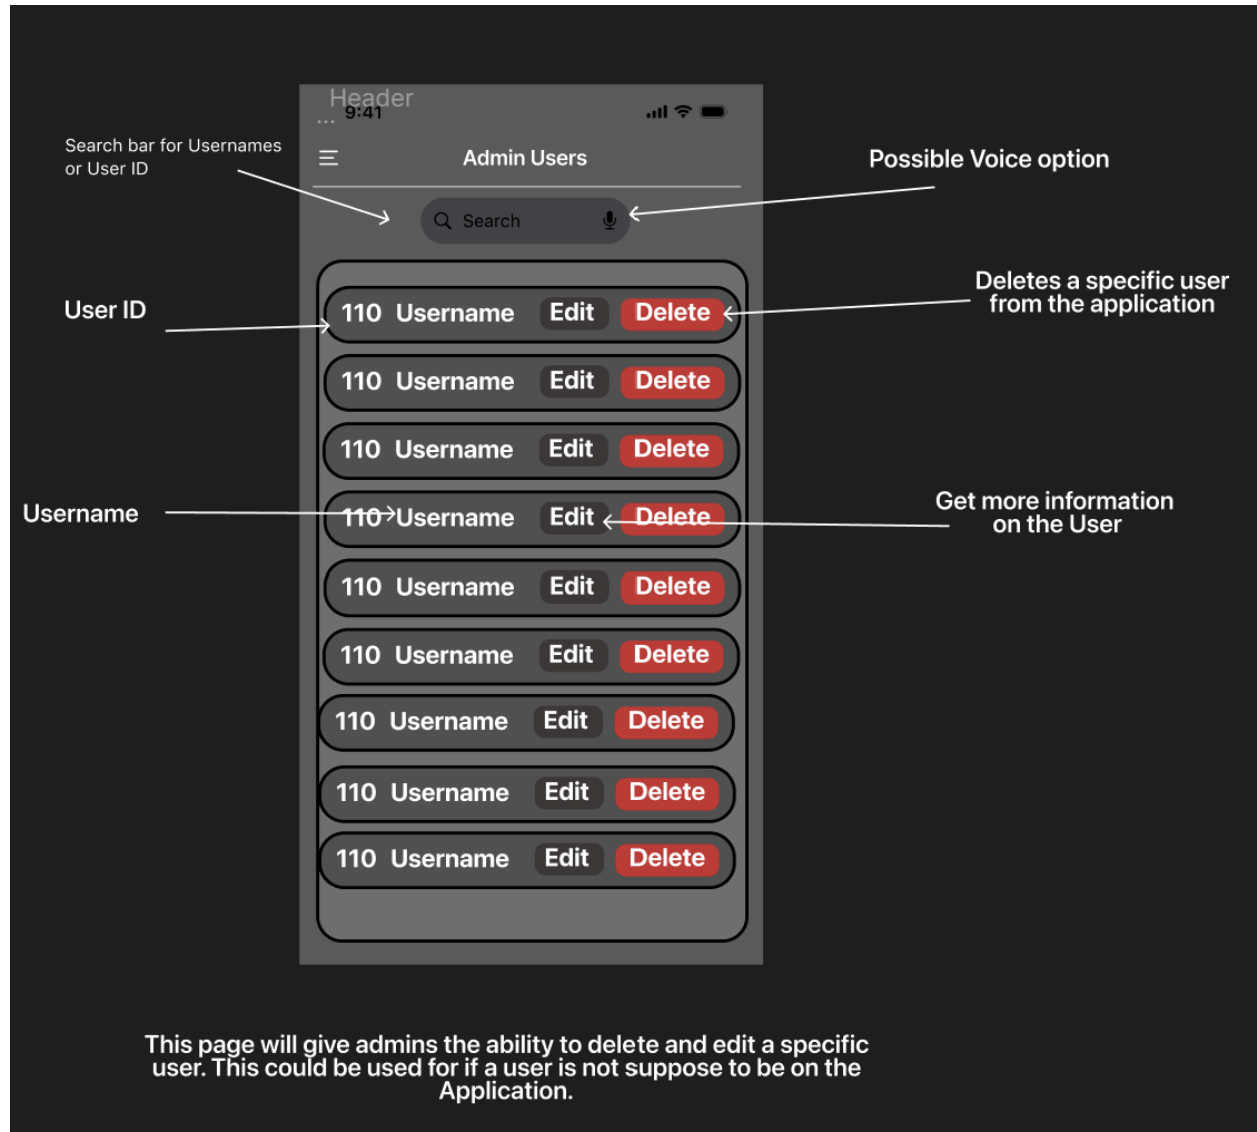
Header
9:41

Search bar for Usernames or User ID

Admin Users

Possible Voice option

Search

User ID

Deletes a specific user from the application

110 Username Edit Delete
110 Username Edit Delete
110 Username Edit Delete

Username

110 Username Edit Delete

Get more information on the User

110 Username Edit Delete
110 Username Edit Delete
110 Username Edit Delete
110 Username Edit Delete
110 Username Edit Delete

This page will give admins the ability to delete and edit a specific user. This could be used for if a user is not suppose to be on the Application.